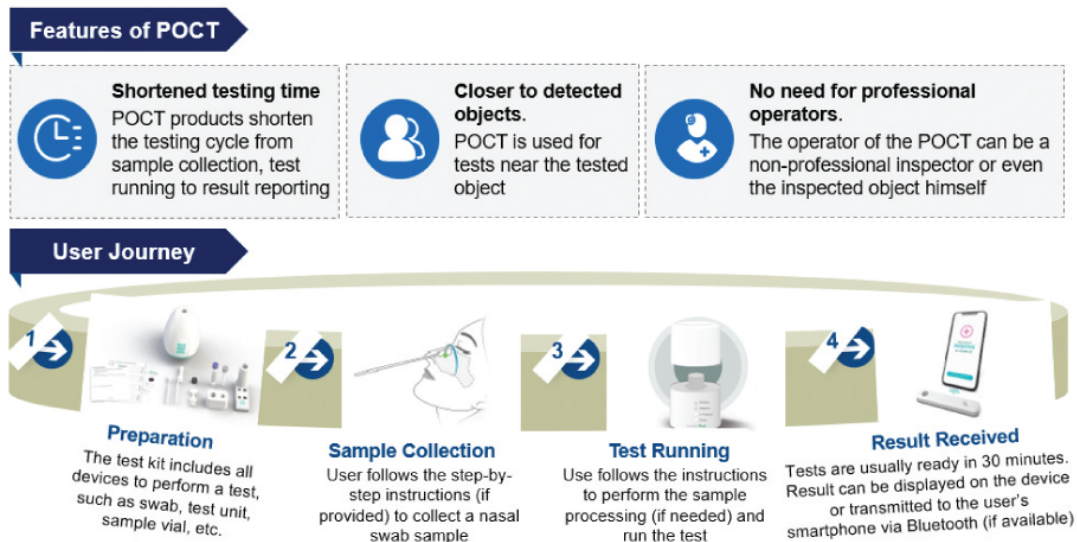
Features of POCT

Shortened testing time
POCT products shorten the testing cycle from sample collection, test running to result reporting

Closer to detected objects.
POCT is used for tests near the tested object

No need for professional operators.
The operator of the POCT can be a non-professional inspector or even the inspected object himself

User Journey

1
Preparation
The test kit includes all devices to perform a test, such as swab, test unit, sample vial, etc.

2
Sample Collection
User follows the step-by-step instructions (if provided) to collect a nasal swab sample

3
Test Running
Use follows the instructions to perform the sample processing (if needed) and run the test

4
Result Received
Tests are usually ready in 30 minutes. Result can be displayed on the device or transmitted to the user's smartphone via Bluetooth (if available)